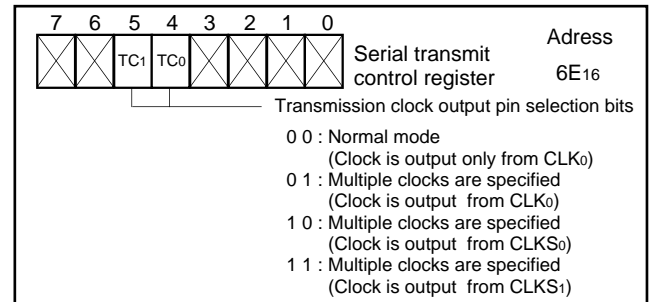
7 6 5 4 3 2 1 0

TC1 TC0

Serial transmit control register

Adress

$6E_{16}$

Transmission clock output pin selection bits

0 0 : Normal mode
(Clock is output only from CLK0)
0 1 : Multiple clocks are specified
(Clock is output from CLK0)
1 0 : Multiple clocks are specified
(Clock is output from CLKS0)
1 1 : Multiple clocks are specified
(Clock is output from CLKS1)